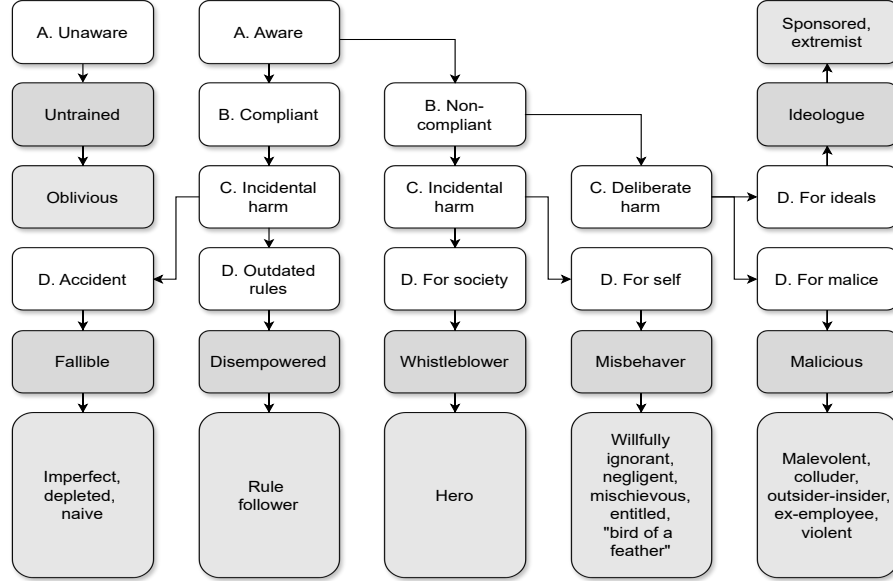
A. Unaware

Untrained

Oblivious

A. Aware

B. Compliant

C. Incidental harm

D. Accident

Fallible

Imperfect, depleted, naive

D. Outdated rules

Disempowered

Rule follower

B. Non-compliant

C. Incidental harm

D. For society

Whistleblower

Hero

C. Deliberate harm

D. For self

Misbehaver

Willfully ignorant, negligent, mischievous, entitled, "bird of a feather"

Sponsored, extremist

Ideologue

D. For ideals

D. For malice

Malicious

Malevolent, colluder, outsider-insider, ex-employee, violent